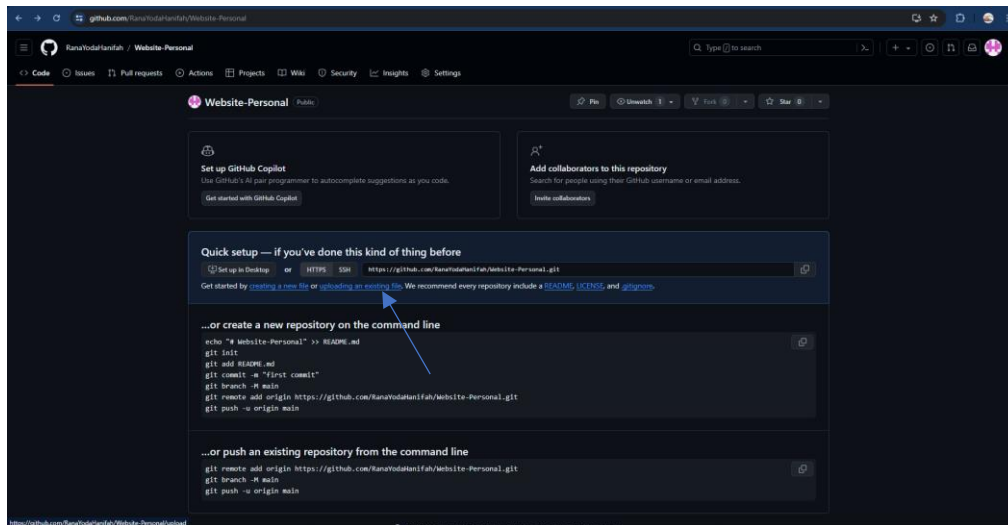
github.com/RanaYodaHanifah/Website-Personal

RanaYodaHanifah / Website-Personal

Type / to search

Code Issues Pull requests Actions Projects Wiki Security Insights Settings

Website-Personal Public

Pin Unwatch 1 Fork 0 Star 0

Set up GitHub Copilot
Use GitHub's AI pair programmer to autocomplete suggestions as you code.
Get started with GitHub Copilot

Add collaborators to this repository
Search for people using their GitHub username or email address.
Invite collaborators

Quick setup — if you've done this kind of thing before

Set up in Desktop or HTTPS SSH https://github.com/RanaYodaHanifah/Website-Personal.git

Get started by creating a new file or uploading an existing file. We recommend every repository include a README, LICENSE, and .gitignore.

...or create a new repository on the command line

echo "# Website-Personal" >> README.md
git init
git add README.md
git commit -m "first commit"
git branch -M main
git remote add origin https://github.com/RanaYodaHanifah/Website-Personal.git
git push -u origin main

...or push an existing repository from the command line

git remote add origin https://github.com/RanaYodaHanifah/Website-Personal.git
git branch -M main
git push -u origin main

https://github.com/RanaYodaHanifah/Website-Personal/upload